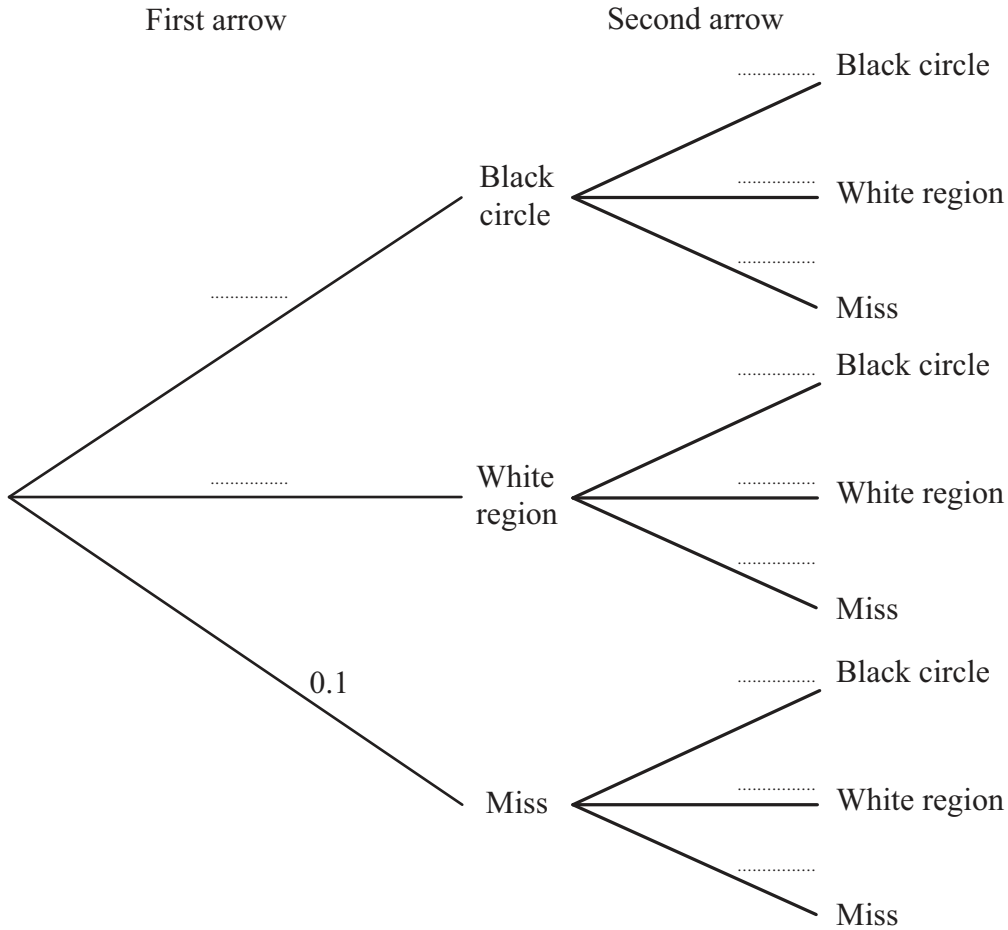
First arrow

Second arrow

...............

Black circle

...............

...............

White region

...............

Miss

...............

...............

Black circle

...............

White region

...............

Miss

...............

0.1

Black circle

...............

White region

...............

Miss

...............

Black circle

...............

White region

...............

Miss